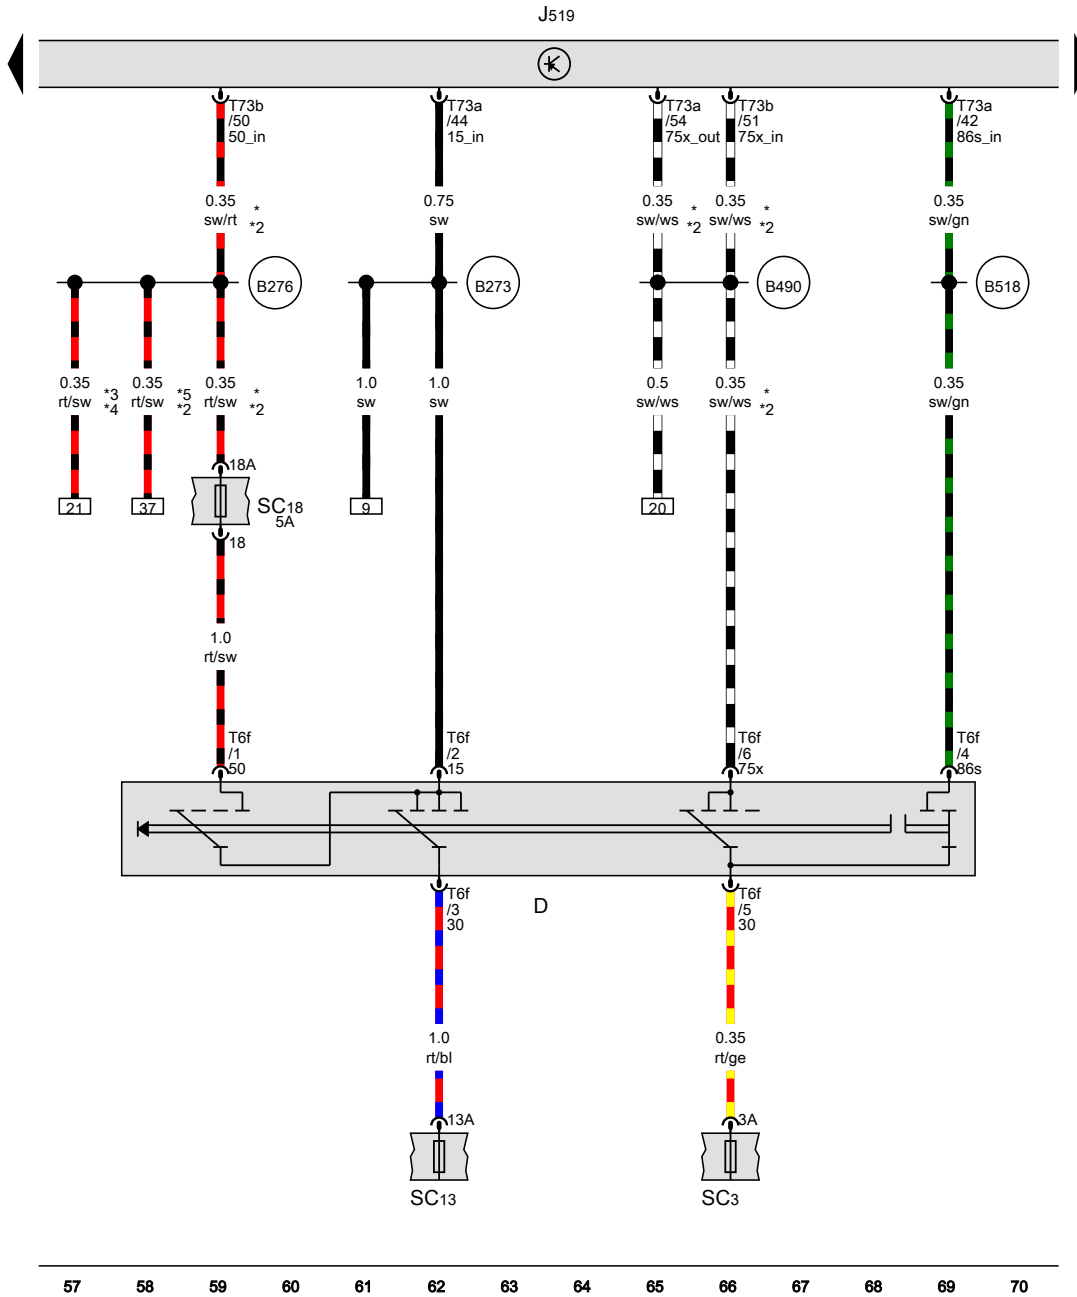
J519

T73b /50 50_in
T73a /44 15_in
T73a /54 75x_out
T73b /51 75x_in
T73a /42 86s_in

0.35 sw/rt * *2
0.75 sw
0.35 sw/ws * *2
0.35 sw/ws * *2
0.35 sw/gn

B276
B273
B490
B518

0.35 rt/sw *3 *4
0.35 rt/sw *5 *2
0.35 rt/sw * *2
1.0 sw
1.0 sw
0.5 sw/ws
0.35 sw/ws * *2
0.35 sw/gn

21
37
18A
SC18 5A
18
9
20

1.0 rt/sw

T6f /1 50
T6f /2 15
T6f /6 75x
T6f /4 86s

T6f /3 30
D
T6f /5 30

1.0 rt/bl
0.35 rt/ge

13A
3A
SC13
SC3

57 58 59 60 61 62 63 64 65 66 67 68 69 70